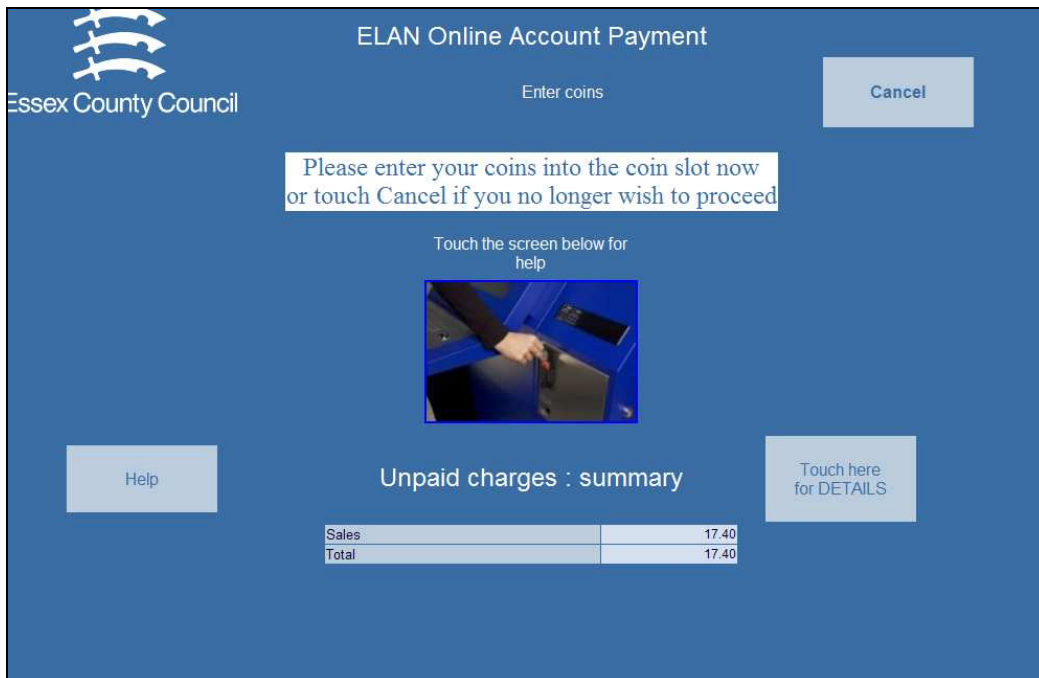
Essex County Council

ELAN Online Account Payment

Enter coins

Cancel

Please enter your coins into the coin slot now or touch Cancel if you no longer wish to proceed

Touch the screen below for help

Help

Unpaid charges : summary

Touch here for DETAILS

| | |
|---|---|
| Sales | 17.40 |
| Total | 17.40 |